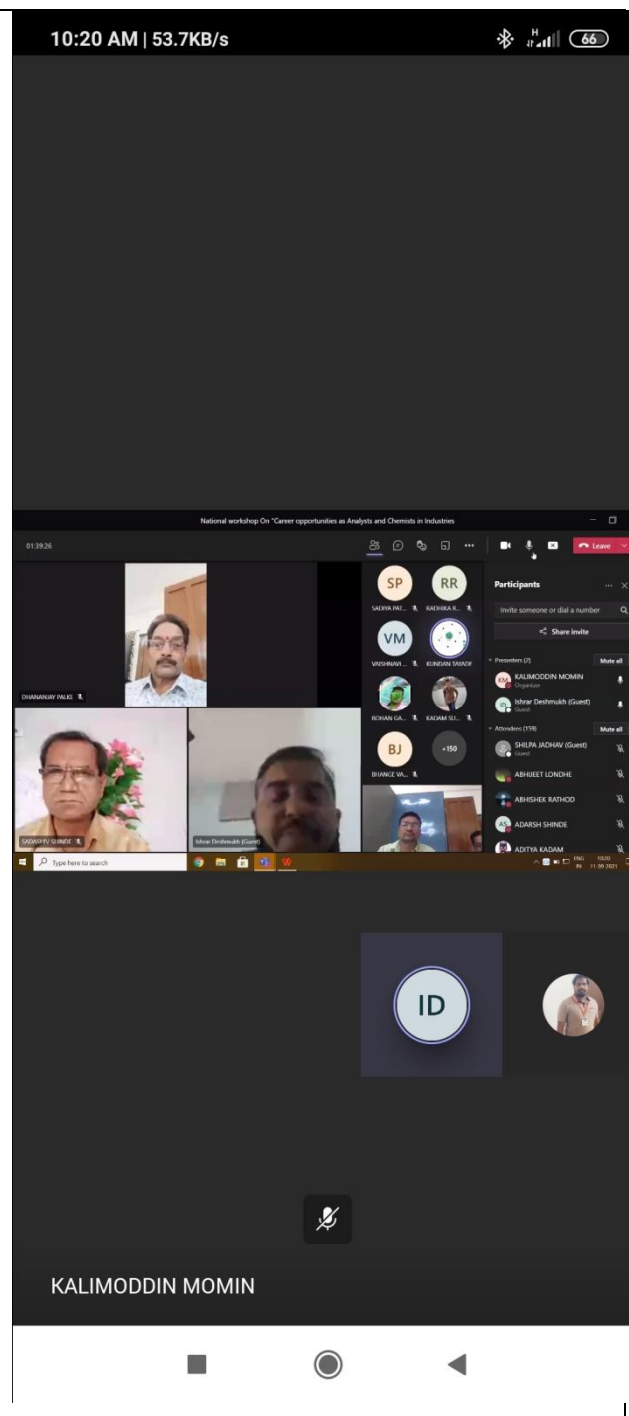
10:20 AM | 53.7KB/s

66

National workshop On "Career opportunities as Analysts and Chemists in Industries

01:39:26

Leave

SP
SADIYA PAT...

RR
RADHIKA R...

VM
VAISHNAVI ...

KUNDAN TAVADE

ROHAN GA...

KADAM SU...

BJ
BHANGE VA...

+150

DHANANJAY PALKE

SADASHIV SHINDE

Ishrar Deshmukh (Guest)

Participants

Invite someone or dial a number

Share invite

Presenters (2)

Mute all

KALIMODDIN MOMIN
Organizer

Ishrar Deshmukh (Guest)
Guest

Attendees (159)

Mute all

SHILPA JADHAV (Guest)
Guest

ABHIJEET LONDHE

ABHISHEK RATHOD

ADARSH SHINDE

ADITYA KADAM

Type here to search

ENG IN 10:20 11-09-2021

ID

KALIMODDIN MOMIN